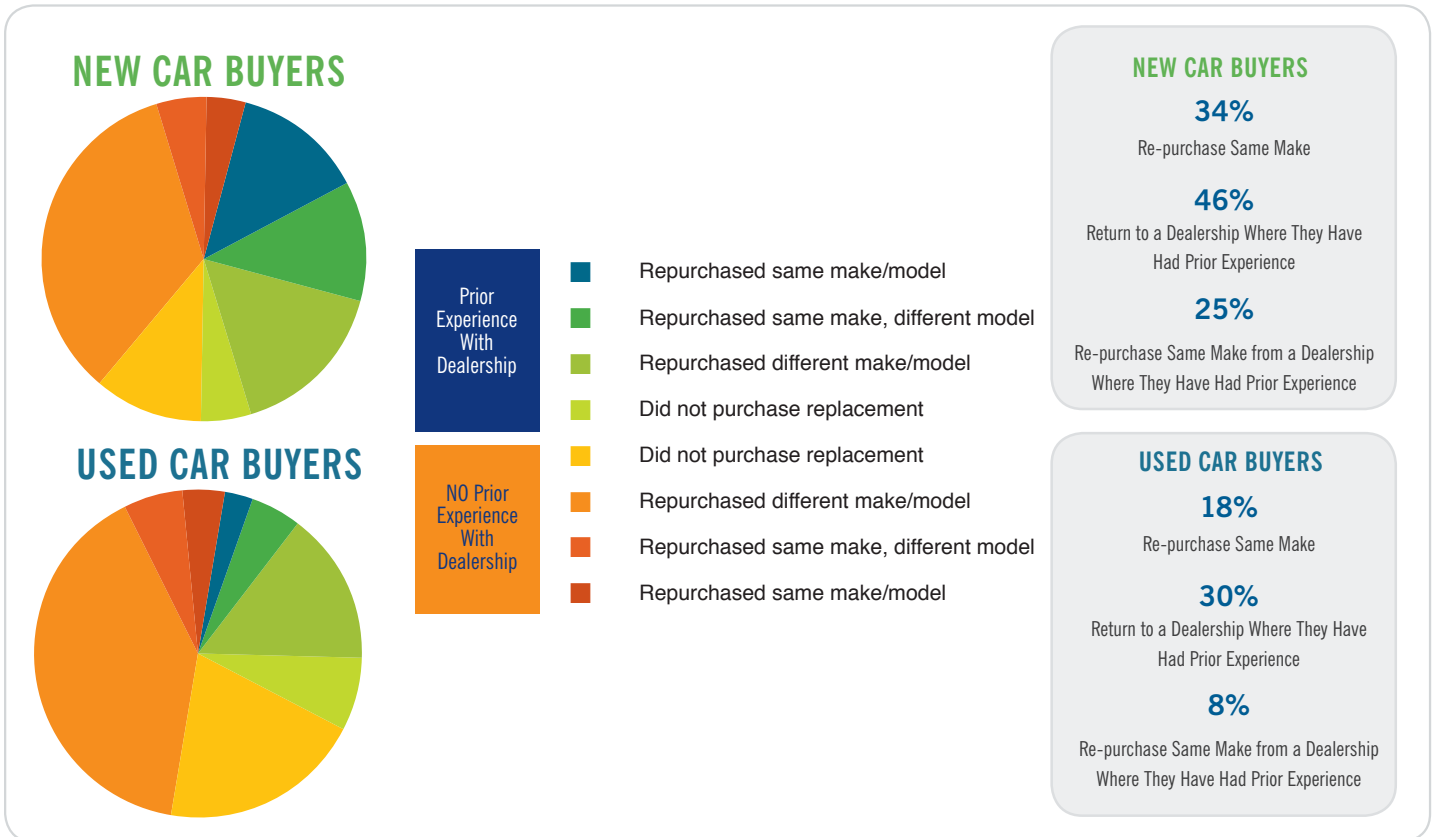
NEW CAR BUYERS

USED CAR BUYERS

Prior Experience With Dealership

NO Prior Experience With Dealership

Repurchased same make/model
Repurchased same make, different model
Repurchased different make/model
Did not purchase replacement
Did not purchase replacement
Repurchased different make/model
Repurchased same make, different model
Repurchased same make/model

NEW CAR BUYERS
34%
Re-purchase Same Make
46%
Return to a Dealership Where They Have Had Prior Experience
25%
Re-purchase Same Make from a Dealership Where They Have Had Prior Experience

USED CAR BUYERS
18%
Re-purchase Same Make
30%
Return to a Dealership Where They Have Had Prior Experience
8%
Re-purchase Same Make from a Dealership Where They Have Had Prior Experience